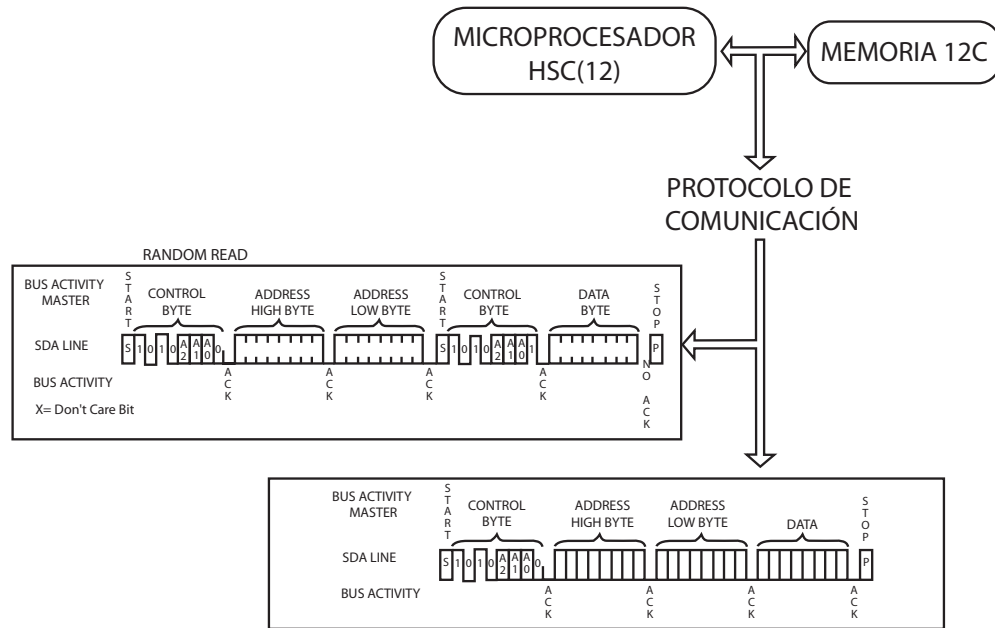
MICROPROCESADOR HSC(12)

MEMORIA 12C

PROTOCOLO DE COMUNICACIÓN

RANDOM READ

BUS ACTIVITY MASTER

START

CONTROL BYTE

ADDRESS HIGH BYTE

ADDRESS LOW BYTE

START

CONTROL BYTE

DATA BYTE

STOP

SDA LINE

S 1 0 1 0 A2 A1 A0 0

S 1 0 1 0 A2 A1 A0 1

P

BUS ACTIVITY

ACK

ACK

ACK

ACK

NO ACK

X= Don't Care Bit

BUS ACTIVITY MASTER

START

CONTROL BYTE

ADDRESS HIGH BYTE

ADDRESS LOW BYTE

DATA

STOP

SDA LINE

S 1 0 1 0 A2 A1 A0 0

P

BUS ACTIVITY

ACK

ACK

ACK

ACK